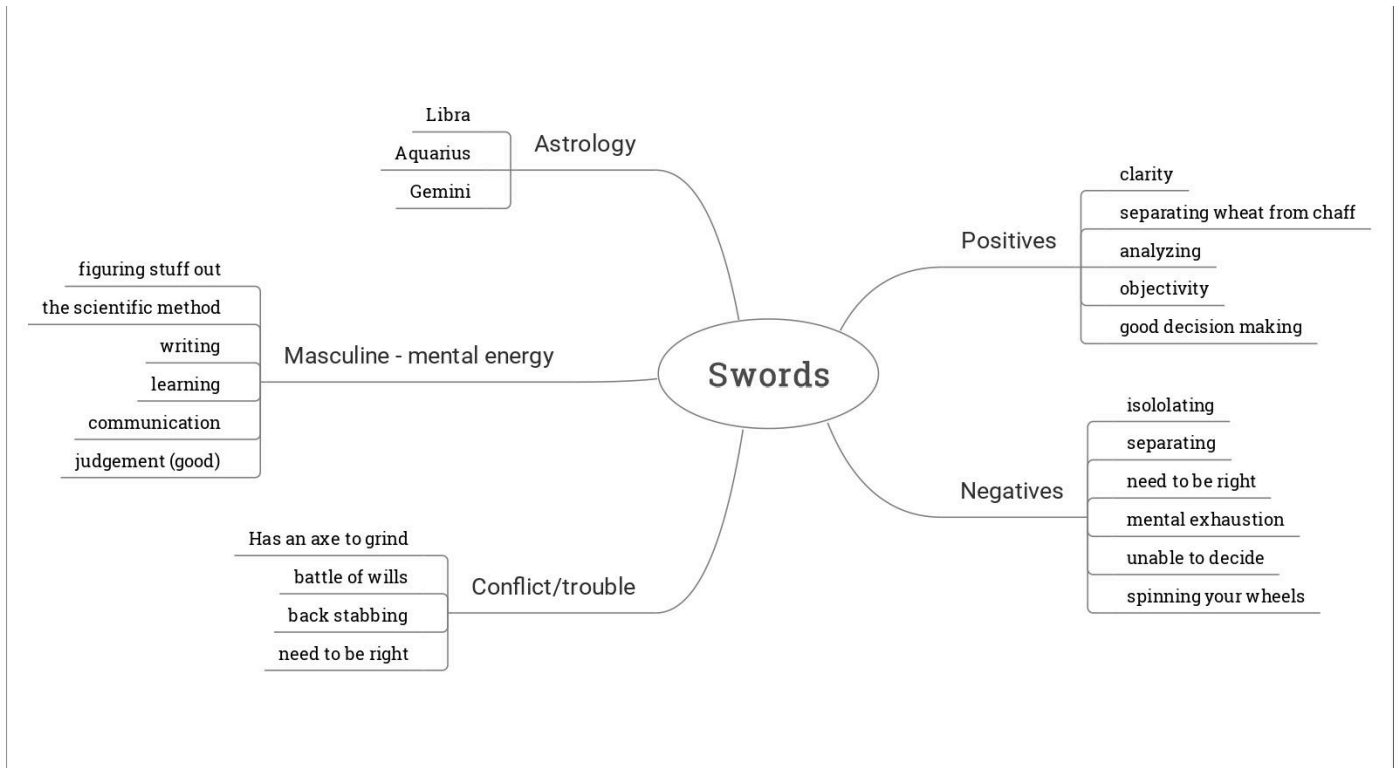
Swords

Astrology
Libra
Aquarius
Gemini

Positives
clarity
separating wheat from chaff
analyzing
objectivity
good decision making

Masculine - mental energy
figuring stuff out
the scientific method
writing
learning
communication
judgement (good)

Negatives
isololating
separating
need to be right
mental exhaustion
unable to decide
spinning your wheels

Conflict/trouble
Has an axe to grind
battle of wills
back stabbing
need to be right